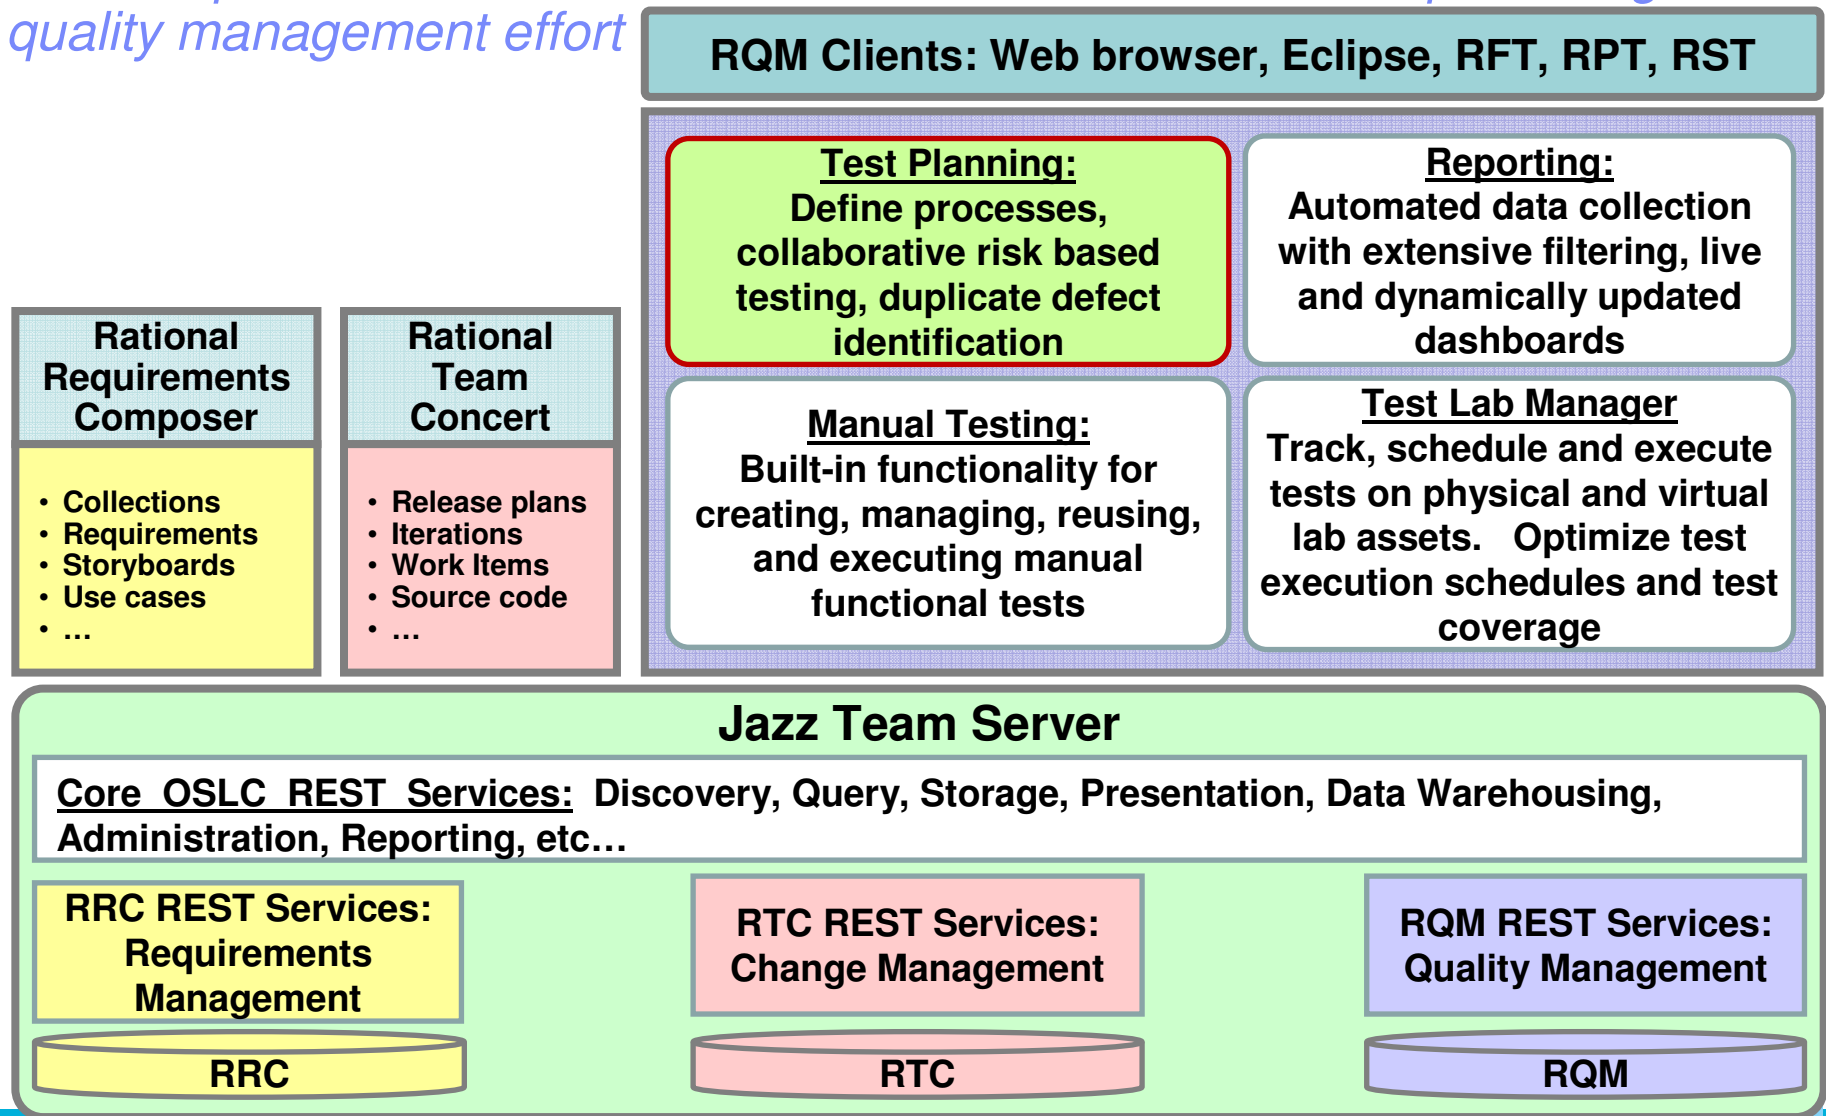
quality management effort

RQM Clients: Web browser, Eclipse, RFT, RPT, RST

Test Planning:
Define processes, collaborative risk based testing, duplicate defect identification

Reporting:
Automated data collection with extensive filtering, live and dynamically updated dashboards

Rational Requirements Composer

- Collections
- Requirements
- Storyboards
- Use cases
- …

Rational Team Concert

- Release plans
- Iterations
- Work Items
- Source code
- …

Manual Testing:
Built-in functionality for creating, managing, reusing, and executing manual functional tests

Test Lab Manager
Track, schedule and execute tests on physical and virtual lab assets. Optimize test execution schedules and test coverage

Jazz Team Server

Core OSLC REST Services: Discovery, Query, Storage, Presentation, Data Warehousing, Administration, Reporting, etc…

RRC REST Services: Requirements Management

RTC REST Services: Change Management

RQM REST Services: Quality Management

RRC

RTC

RQM